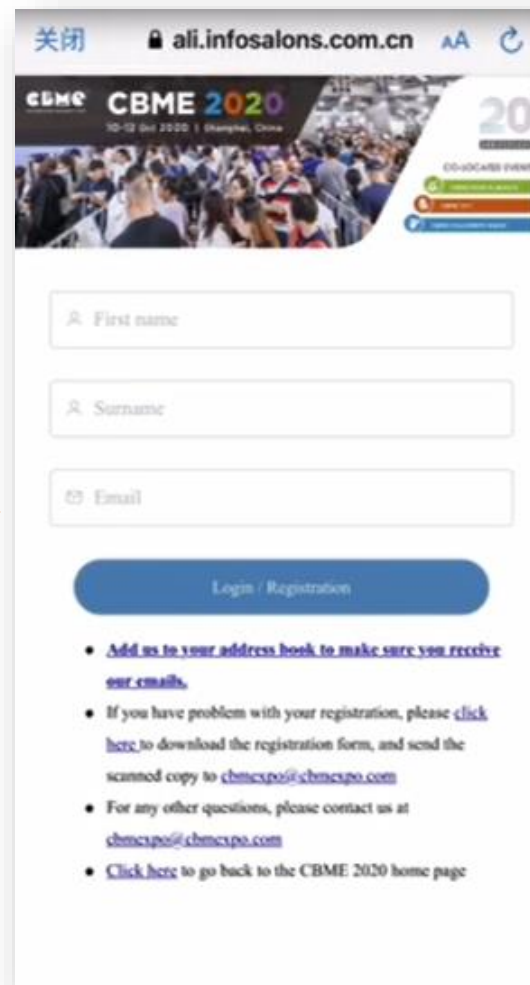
关闭 ali.infosalons.com.cn AA

CBME CBME 2020
10-12 Oct 2020 | Shanghai, China

20

CO-LOCATED EVENT

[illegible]

First name

Surname

Email

Login / Registration

- Add us to your address book to make sure you receive our emails.
- If you have problem with your registration, please click here to download the registration form, and send the scanned copy to cbmexpo@cbmexpo.com
- For any other questions, please contact us at cbmexpo@cbmexpo.com
- Click here to go back to the CBME 2020 home page